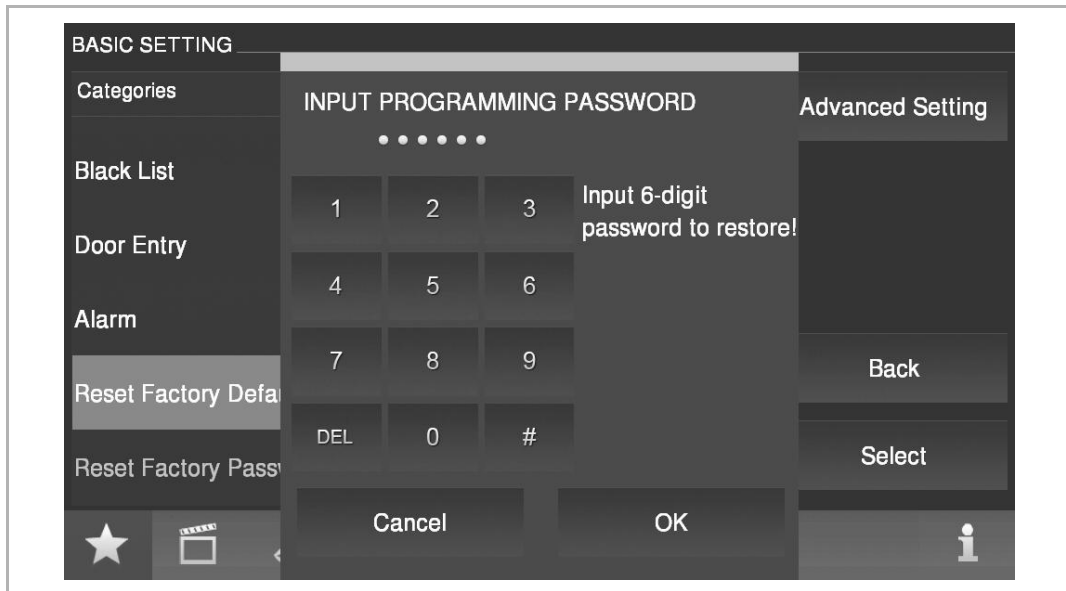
BASIC SETTING

Categories

Black List

Door Entry

Alarm

Reset Factory Defa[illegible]

Reset Factory Pass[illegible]

INPUT PROGRAMMING PASSWORD

••••••

| 1 | 2 | 3 |
|---|---|---|
| 4 | 5 | 6 |
| 7 | 8 | 9 |
| DEL | 0 | # |

Input 6-digit password to restore!

Cancel

OK

Advanced Setting

Back

Select